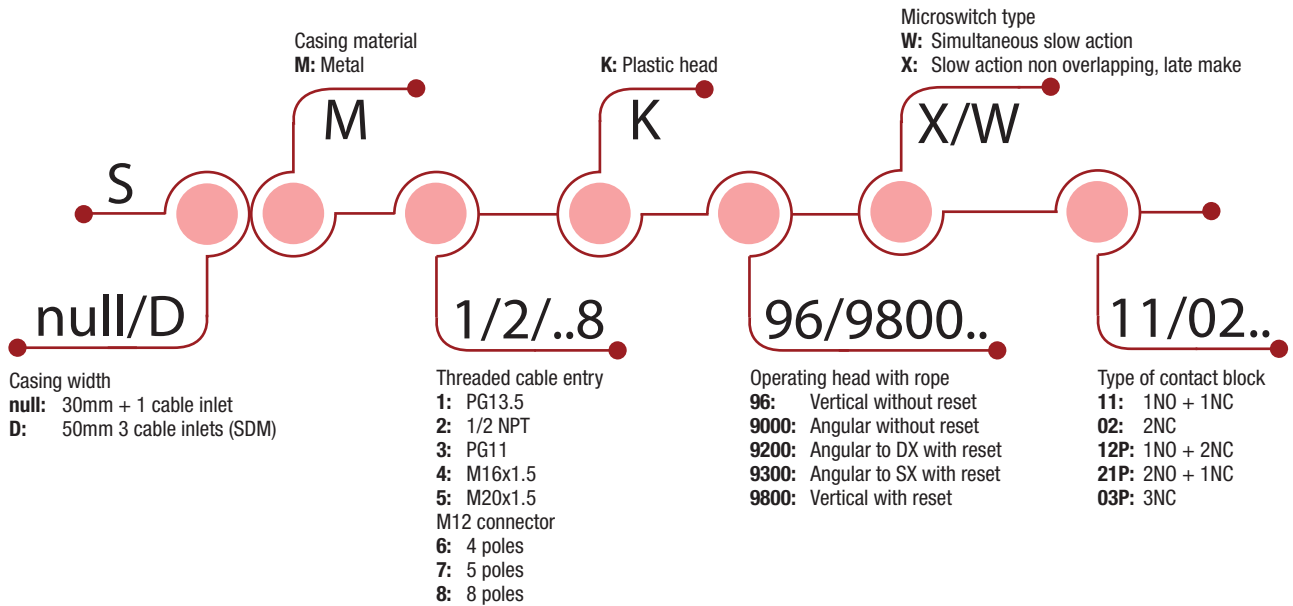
Casing material
**M:** Metal

**K:** Plastic head

Microswitch type
**W:** Simultaneous slow action
**X:** Slow action non overlapping, late make

M

K

X/W

S

null/D

1/2/..8

96/9800..

11/02..

Casing width
**null:** 30mm + 1 cable inlet
**D:** 50mm 3 cable inlets (SDM)

Threaded cable entry
**1:** PG13.5
**2:** 1/2 NPT
**3:** PG11
**4:** M16x1.5
**5:** M20x1.5
M12 connector
**6:** 4 poles
**7:** 5 poles
**8:** 8 poles

Operating head with rope
**96:** Vertical without reset
**9000:** Angular without reset
**9200:** Angular to DX with reset
**9300:** Angular to SX with reset
**9800:** Vertical with reset

Type of contact block
**11:** 1NO + 1NC
**02:** 2NC
**12P:** 1NO + 2NC
**21P:** 2NO + 1NC
**03P:** 3NC